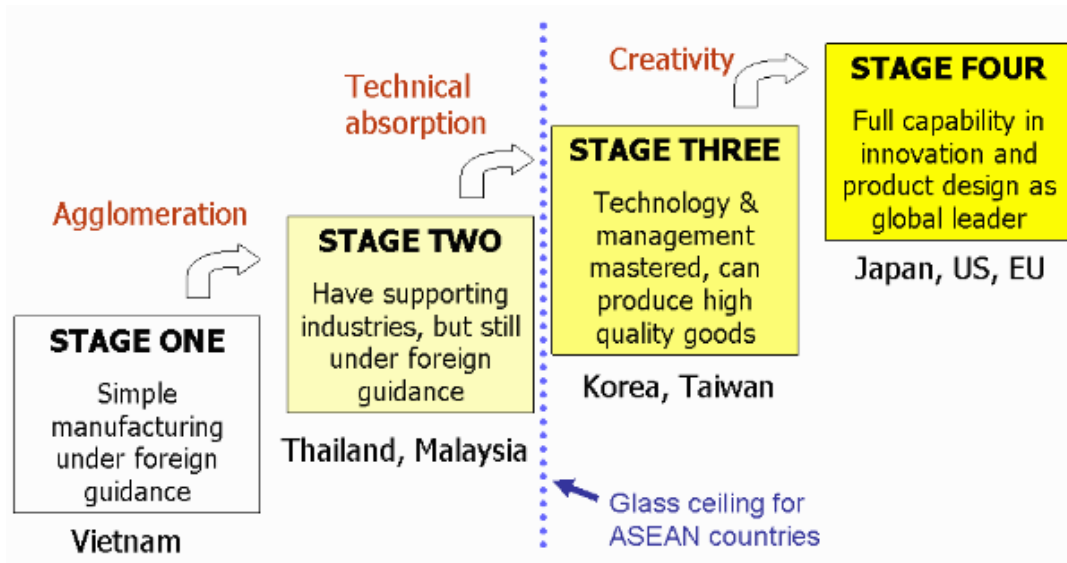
STAGE ONE

Simple manufacturing under foreign guidance

Vietnam

Agglomeration

STAGE TWO

Have supporting industries, but still under foreign guidance

Thailand, Malaysia

Technical absorption

STAGE THREE

Technology & management mastered, can produce high quality goods

Korea, Taiwan

Glass ceiling for ASEAN countries

Creativity

STAGE FOUR

Full capability in innovation and product design as global leader

Japan, US, EU